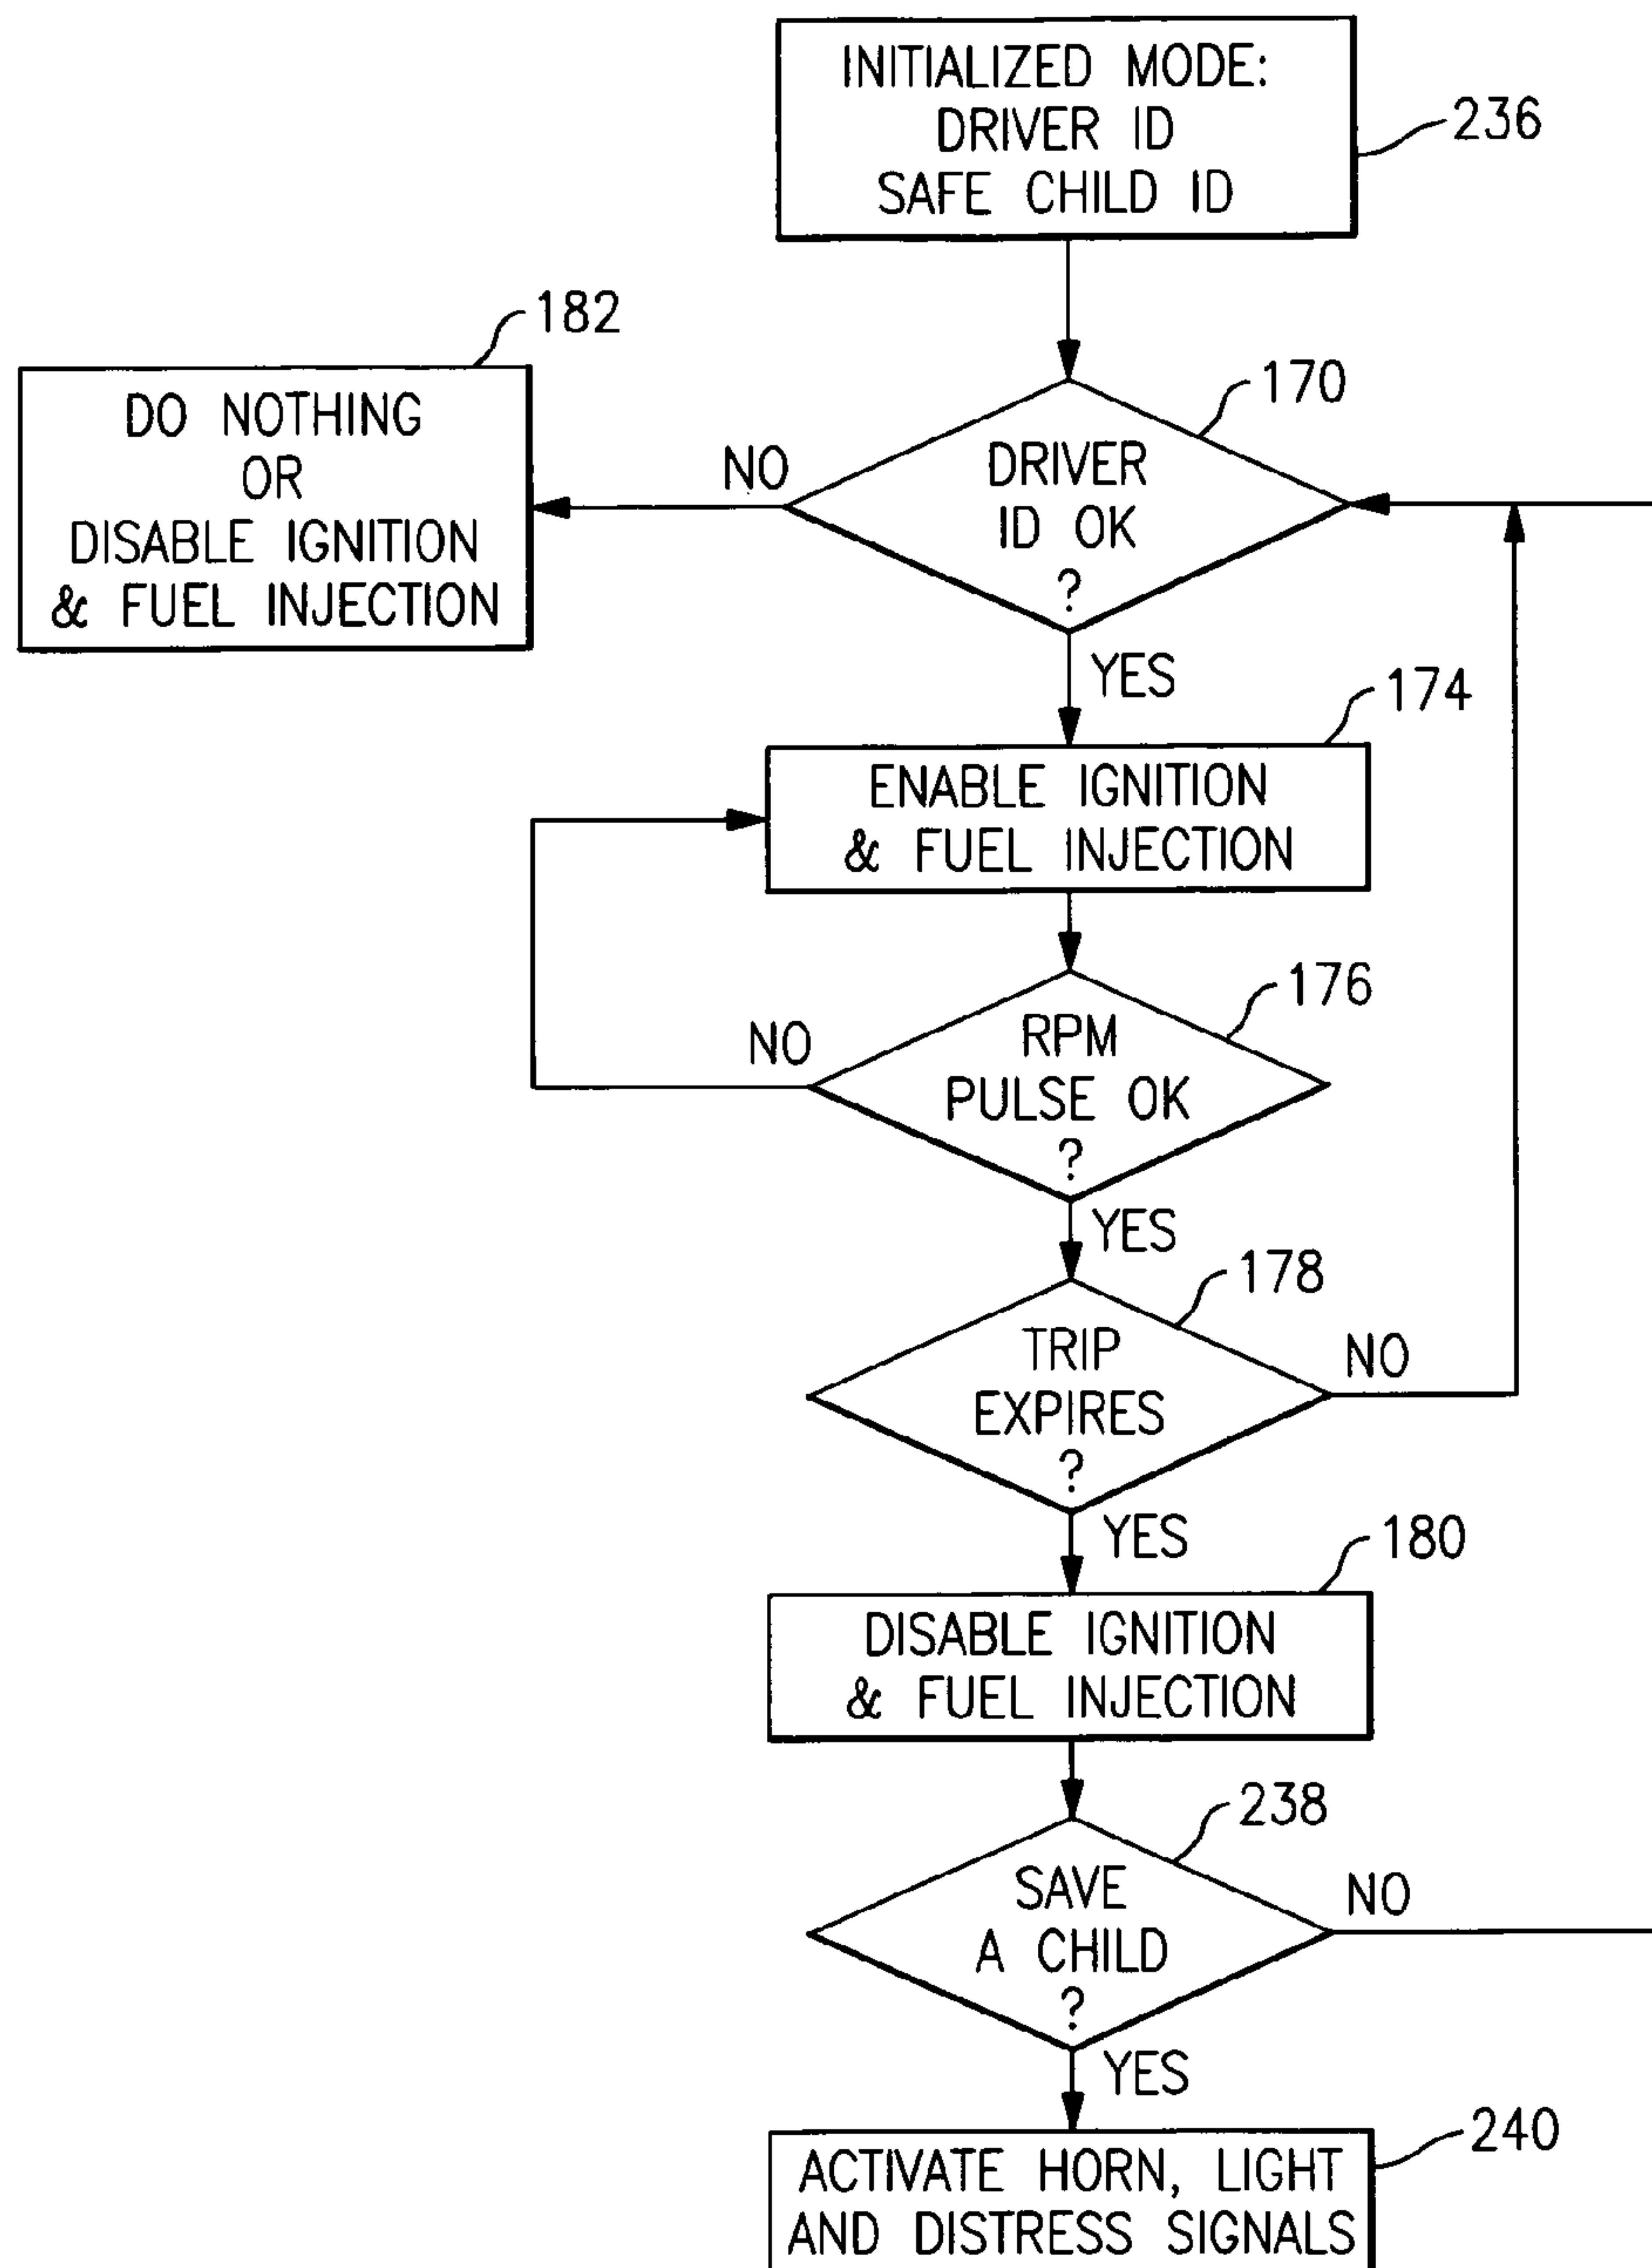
INITIALIZED MODE:
DRIVER ID
SAFE CHILD ID

236

182

DO NOTHING
OR
DISABLE IGNITION
& FUEL INJECTION

NO

170

DRIVER
ID OK
?

YES

174

ENABLE IGNITION
& FUEL INJECTION

176

NO

RPM
PULSE OK
?

YES

178

TRIP
EXPIRES
?

NO

YES

180

DISABLE IGNITION
& FUEL INJECTION

238

SAVE
A CHILD
?

NO

YES

240

ACTIVATE HORN, LIGHT
AND DISTRESS SIGNALS